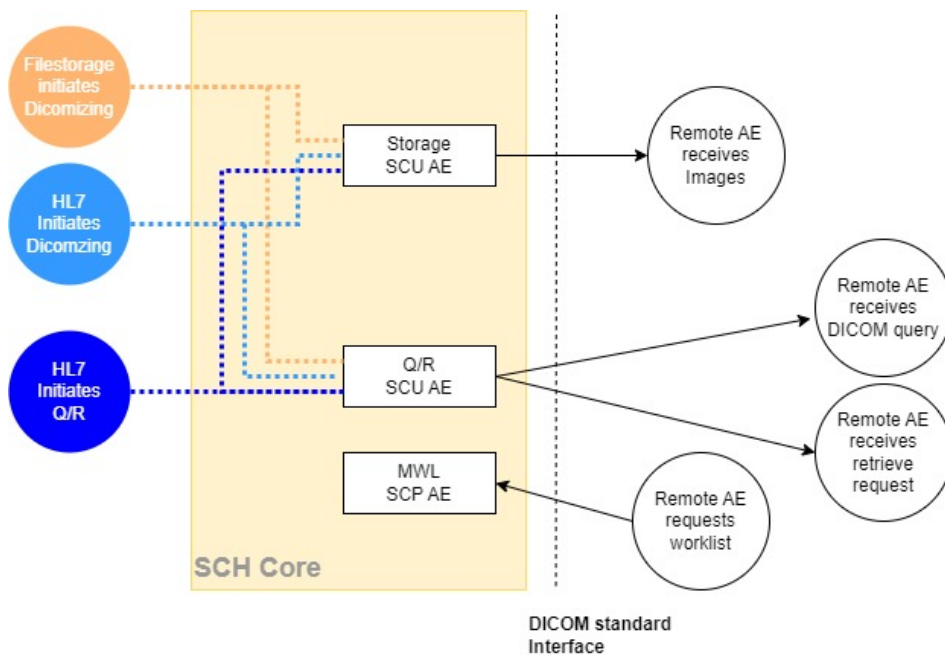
Filestorage initiates Dicomizing

HL7 Initiates Dicomzing

HL7 Initiates Q/R

Storage SCU AE

Q/R SCU AE

MWL SCP AE

SCH Core

Remote AE receives Images

Remote AE receives DICOM query

Remote AE receives retrieve request

Remote AE requests worklist

DICOM standard Interface